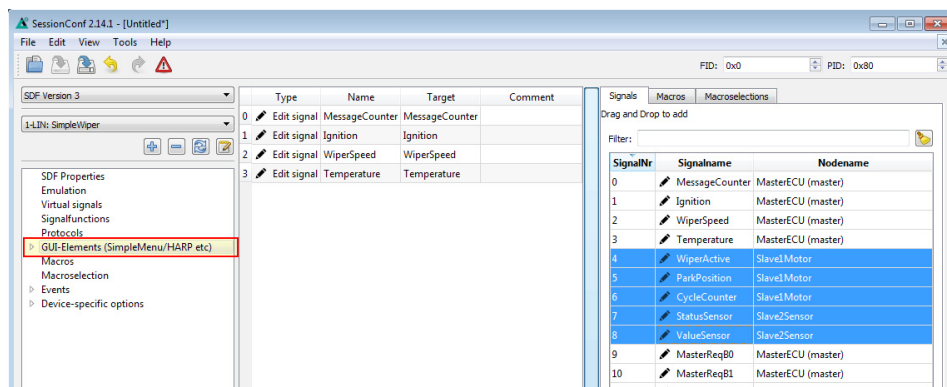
SessionConf 2.14.1 - [Untitled*]

File Edit View Tools Help

FID: 0x0 PID: 0x80

SDF Version 3

1-LIN: SimpleWiper

SDF Properties
Emulation
Virtual signals
Signalfunctions
Protocols
GUI-Elements (SimpleMenu/HARP etc)
Macros
Macroselection
Events
Device-specific options

| | Type | Name | Target | Comment |
|---|---|---|---|---|
| 0 | Edit signal | MessageCounter | MessageCounter | |
| 1 | Edit signal | Ignition | Ignition | |
| 2 | Edit signal | WiperSpeed | WiperSpeed | |
| 3 | Edit signal | Temperature | Temperature | |

Signals Macros Macroselections

Drag and Drop to add

Filter:

| SignalNr | Signalname | Nodename |
|---|---|---|
| 0 | MessageCounter | MasterECU (master) |
| 1 | Ignition | MasterECU (master) |
| 2 | WiperSpeed | MasterECU (master) |
| 3 | Temperature | MasterECU (master) |
| 4 | WiperActive | Slave1Motor |
| 5 | ParkPosition | Slave1Motor |
| 6 | CycleCounter | Slave1Motor |
| 7 | StatusSensor | Slave2Sensor |
| 8 | ValueSensor | Slave2Sensor |
| 9 | MasterReqB0 | MasterECU (master) |
| 10 | MasterReqB1 | MasterECU (master) |